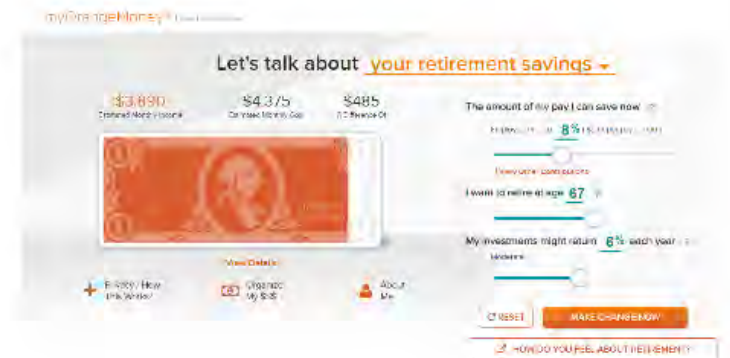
myOrangeMoney® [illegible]

Let's talk about your retirement savings

$3,890
Estimated Monthly Income

$4,375
Estimated Monthly Goal

$485
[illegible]

The amount of my pay I can save now

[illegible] 8% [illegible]

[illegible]

I want to retire at age 67

My investments might return 6% each year

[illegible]

View Details

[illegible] / How This Works

Organize My $$$

About Me

RESET

MAKE CHANGE NOW

HOW DO YOU FEEL ABOUT RETIREMENT?